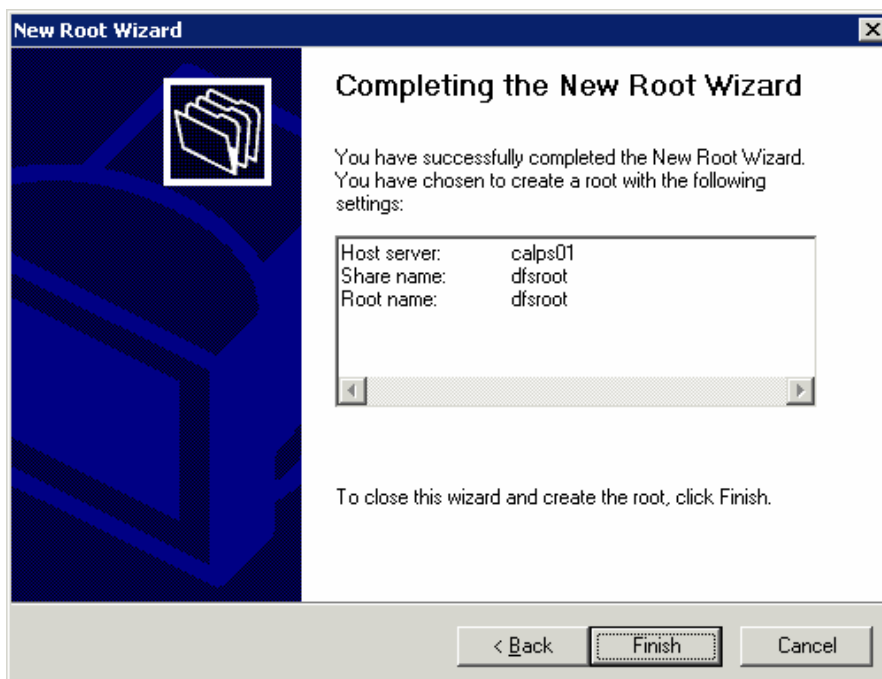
New Root Wizard

Completing the New Root Wizard

You have successfully completed the New Root Wizard. You have chosen to create a root with the following settings:

| | |
|---|---|
| Host server: | calps01 |
| Share name: | dfsroot |
| Root name: | dfsroot |

To close this wizard and create the root, click Finish.

< Back
Finish
Cancel